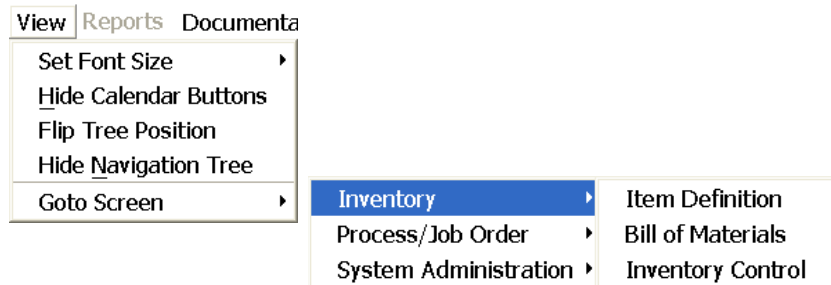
View Reports Documenta

Set Font Size
Hide Calendar Buttons
Flip Tree Position
Hide Navigation Tree
Goto Screen

Inventory
Process/Job Order
System Administration

Item Definition
Bill of Materials
Inventory Control